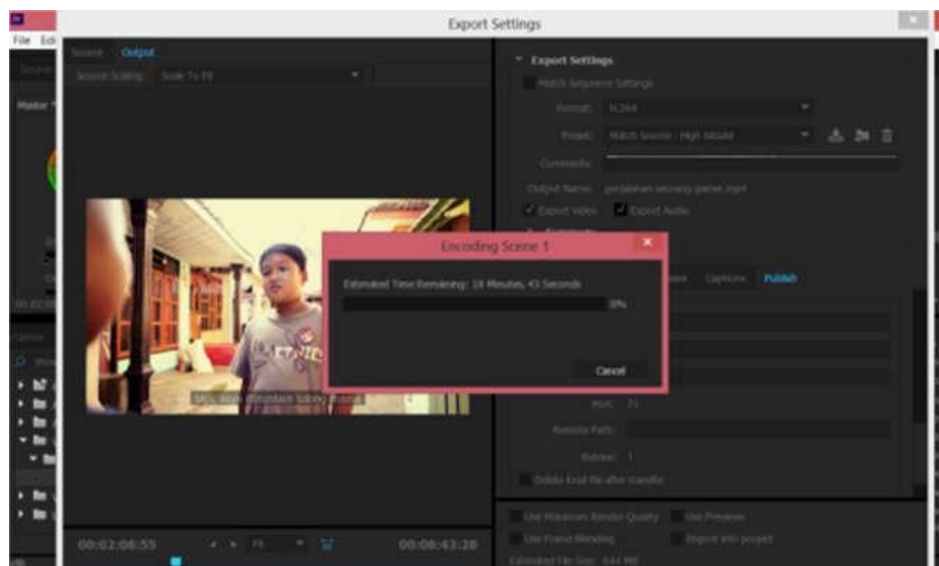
File Edi

Export Settings

Source Output

Source Scaling: Scale To Fit

Master

Export Settings

Match Sequence Settings

Format: H.264

Preset: Match Source - High bitrate

Comments:

Output Name: perjalanan seorang pamer.mp4

Export Video Export Audio

Encoding Scene 1

Estimated Time Remaining: 18 Minutes, 43 Seconds

0%

Cancel

Captions Publish

Port: 21

Remote Path:

Retries: 1

Delete local file after transfer

Use Maximum Render Quality Use Previews

Use Frame Blending Import into project

Estimated File Size: 644 MB

00:02:08:55

Fit

00:08:43:28

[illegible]